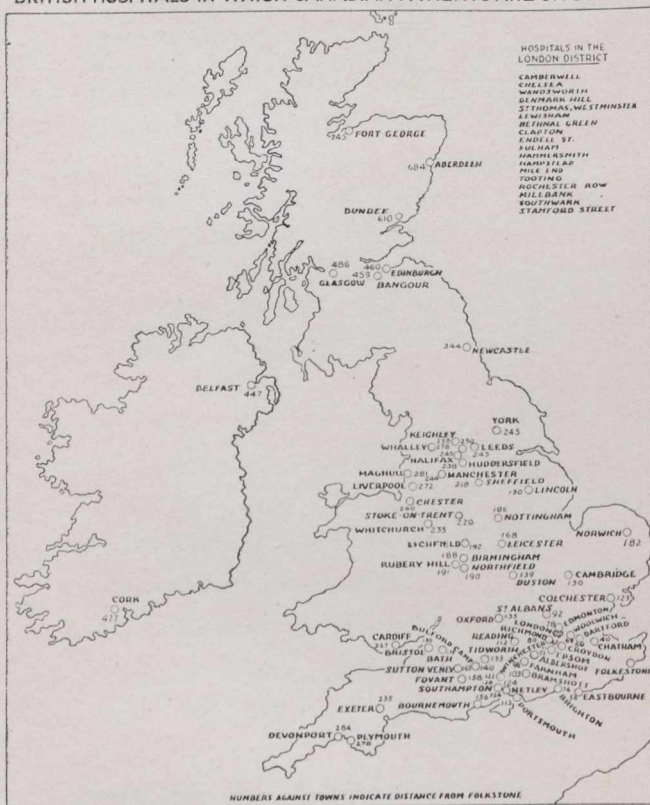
BRITISH HOSPITALS IN WHICH CANADIAN PATIENTS WERE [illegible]

HOSPITALS IN THE LONDON DISTRICT
CAMBERWELL
CHELSEA
WANDSWORTH
DENMARK HILL
ST THOMAS, WESTMINSTER
LEWISHAM
BETHNAL GREEN
CLAPTON
ENDELL ST.
FULHAM
HAMMERSMITH
HAMPSTEAD
MILE END
TOOTING
ROCHESTER ROW
MILLBANK
SOUTHWARK
STAMFORD STREET

745 FORT GEORGE
684 ABERDEEN
DUNDEE 610
486
460 EDINBURGH
455
GLASGOW BANGOUR
344 NEWCASTLE
BELFAST 447
YORK 245
KEIGHLEY
WHALLEY
LEEDS
243
HALIFAX
HUDDERSFIELD
MAGHULL
MANCHESTER
LIVERPOOL 272
SHEFFIELD
218
190 LINCOLN
CHESTER
STOKE-ON-TRENT
220
WHITCHURCH 235
106 NOTTINGHAM
168 LEICESTER
LICHFIELD 192
188 BIRMINGHAM
RUBERY HILL
NORTHFIELD
191
190
NORWICH 182
139 DUSTON
CAMBRIDGE 130
CORK 477
COLCHESTER 125
ST ALBANS 92
OXFORD 133
EDMONTON
LONDON
WOOLWICH
DARTFORD
READING
RICHMOND
CROYDON
CHATHAM
CARDIFF
BULFORD
BRISTOL
TIDWORTH
EPSOM
FOLKESTONE
BATH 133
ALDERSHOT
SUTTON VENY
FARNHAM
FOVANT 138
BRAMSHOTT
SOUTHAMPTON
NETLEY
EASTBOURNE
EXETER 235
BOURNEMOUTH
BRIGHTON
PORTSMOUTH
DEVONPORT 284
PLYMOUTH 290

NUMBERS AGAINST TOWNS INDICATE DISTANCE FROM FOLKSTONE